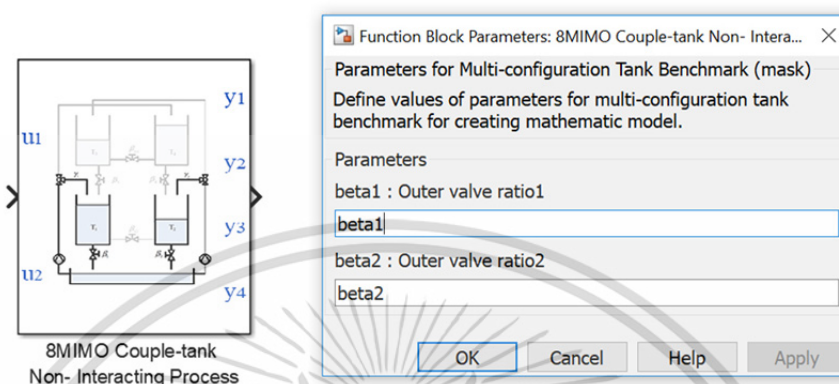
u1

u2

y1

y2

y3

y4

8MIMO Couple-tank Non- Interacting Process

Function Block Parameters: 8MIMO Couple-tank Non- Intera...

×

Parameters for Multi-configuration Tank Benchmark (mask)

Define values of parameters for multi-configuration tank benchmark for creating mathematic model.

Parameters

beta1 : Outer valve ratio1

beta1

beta2 : Outer valve ratio2

beta2

OK

Cancel

Help

Apply